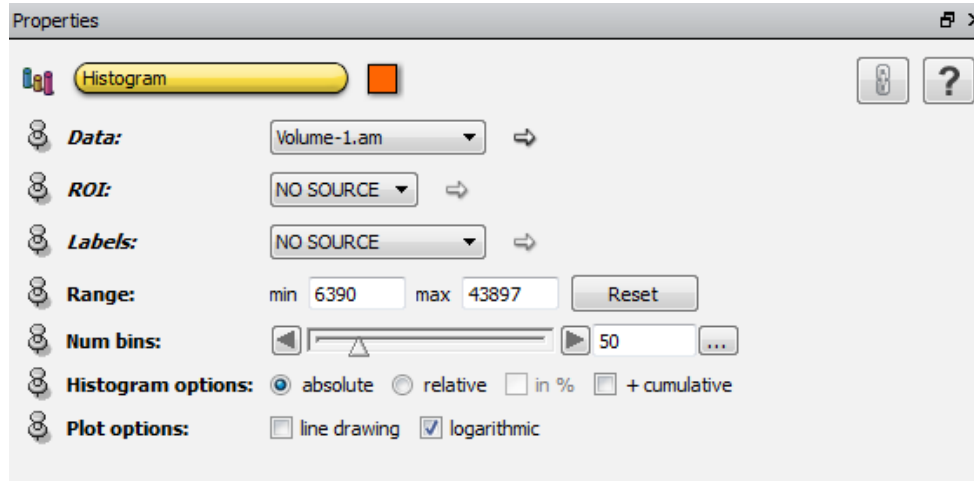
Properties

Histogram

?

Data: Volume-1.am

ROI: NO SOURCE

Labels: NO SOURCE

Range: min 6390 max 43897 Reset

Num bins: 50 ...

Histogram options: absolute relative in % + cumulative

Plot options: line drawing logarithmic